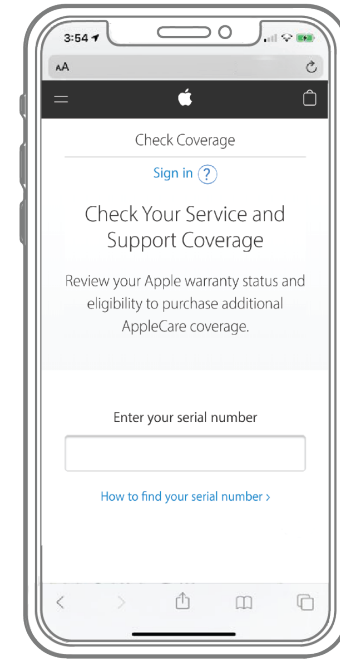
3:54

AA

Check Coverage

Sign in ?

Check Your Service and Support Coverage

Review your Apple warranty status and eligibility to purchase additional AppleCare coverage.

Enter your serial number

How to find your serial number ›